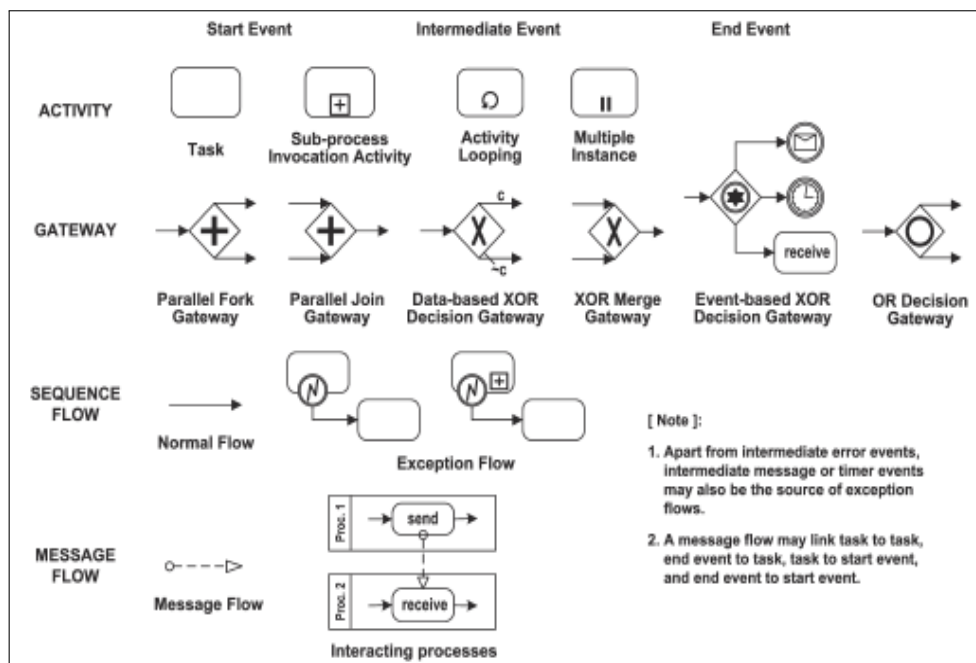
Start Event Intermediate Event End Event

ACTIVITY

Task

Sub-process Invocation Activity

Activity Looping

Multiple Instance

GATEWAY

c

~c

receive

Parallel Fork Gateway

Parallel Join Gateway

Data-based XOR Decision Gateway

XOR Merge Gateway

Event-based XOR Decision Gateway

OR Decision Gateway

SEQUENCE FLOW

Normal Flow

Exception Flow

[ Note ]:

1. Apart from intermediate error events, intermediate message or timer events may also be the source of exception flows.

2. A message flow may link task to task, end event to task, task to start event, and end event to start event.

MESSAGE FLOW

Message Flow

Proc. 1

send

Proc. 2

receive

Interacting processes